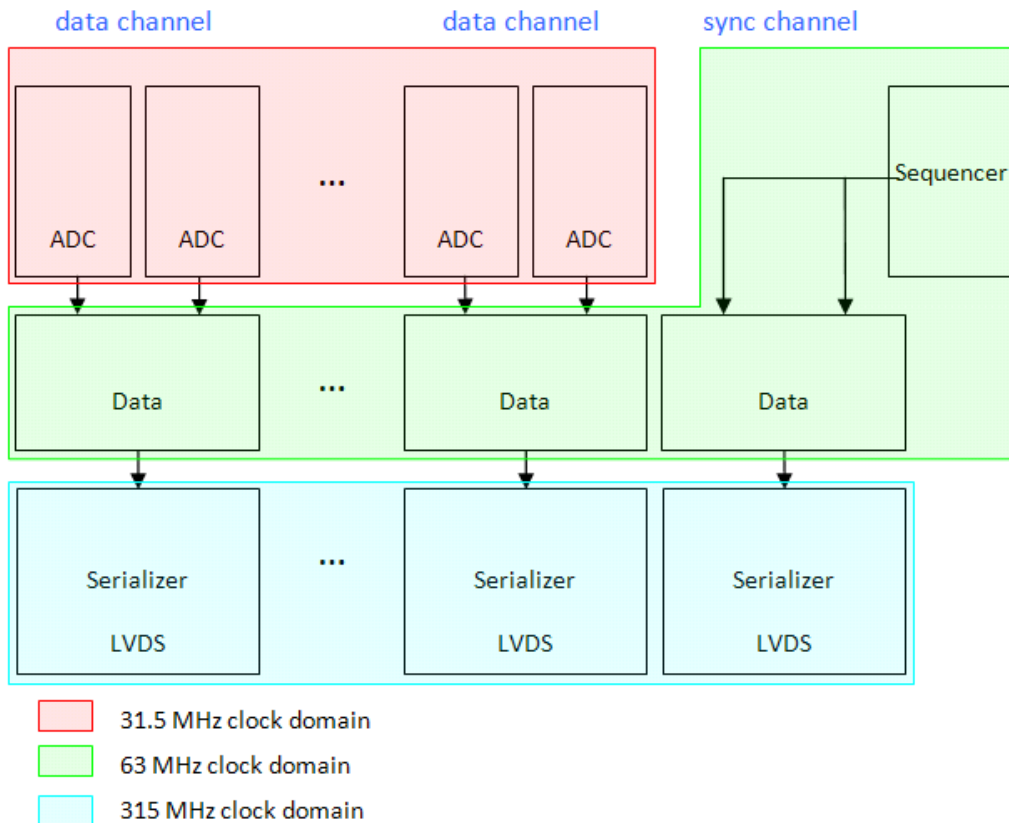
data channel

data channel

sync channel

ADC

ADC

...

ADC

ADC

Sequencer

Data

...

Data

Data

Serializer

LVDS

...

Serializer

LVDS

Serializer

LVDS

31.5 MHz clock domain

63 MHz clock domain

315 MHz clock domain